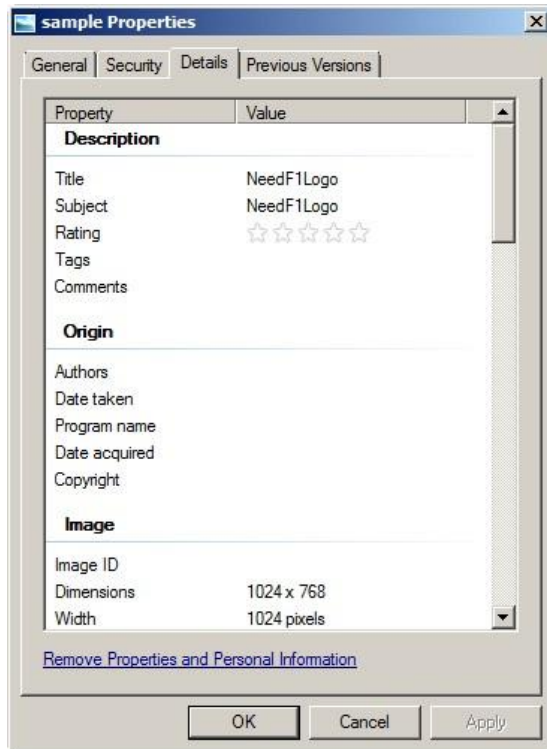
sample Properties

General | Security | Details | Previous Versions

| Property | Value |
|---|---|
| **Description** | |
| Title | NeedF1Logo |
| Subject | NeedF1Logo |
| Rating | ☆☆☆☆☆ |
| Tags | |
| Comments | |
| **Origin** | |
| Authors | |
| Date taken | |
| Program name | |
| Date acquired | |
| Copyright | |
| **Image** | |
| Image ID | |
| Dimensions | 1024 x 768 |
| Width | 1024 pixels |

Remove Properties and Personal Information

OK Cancel Apply